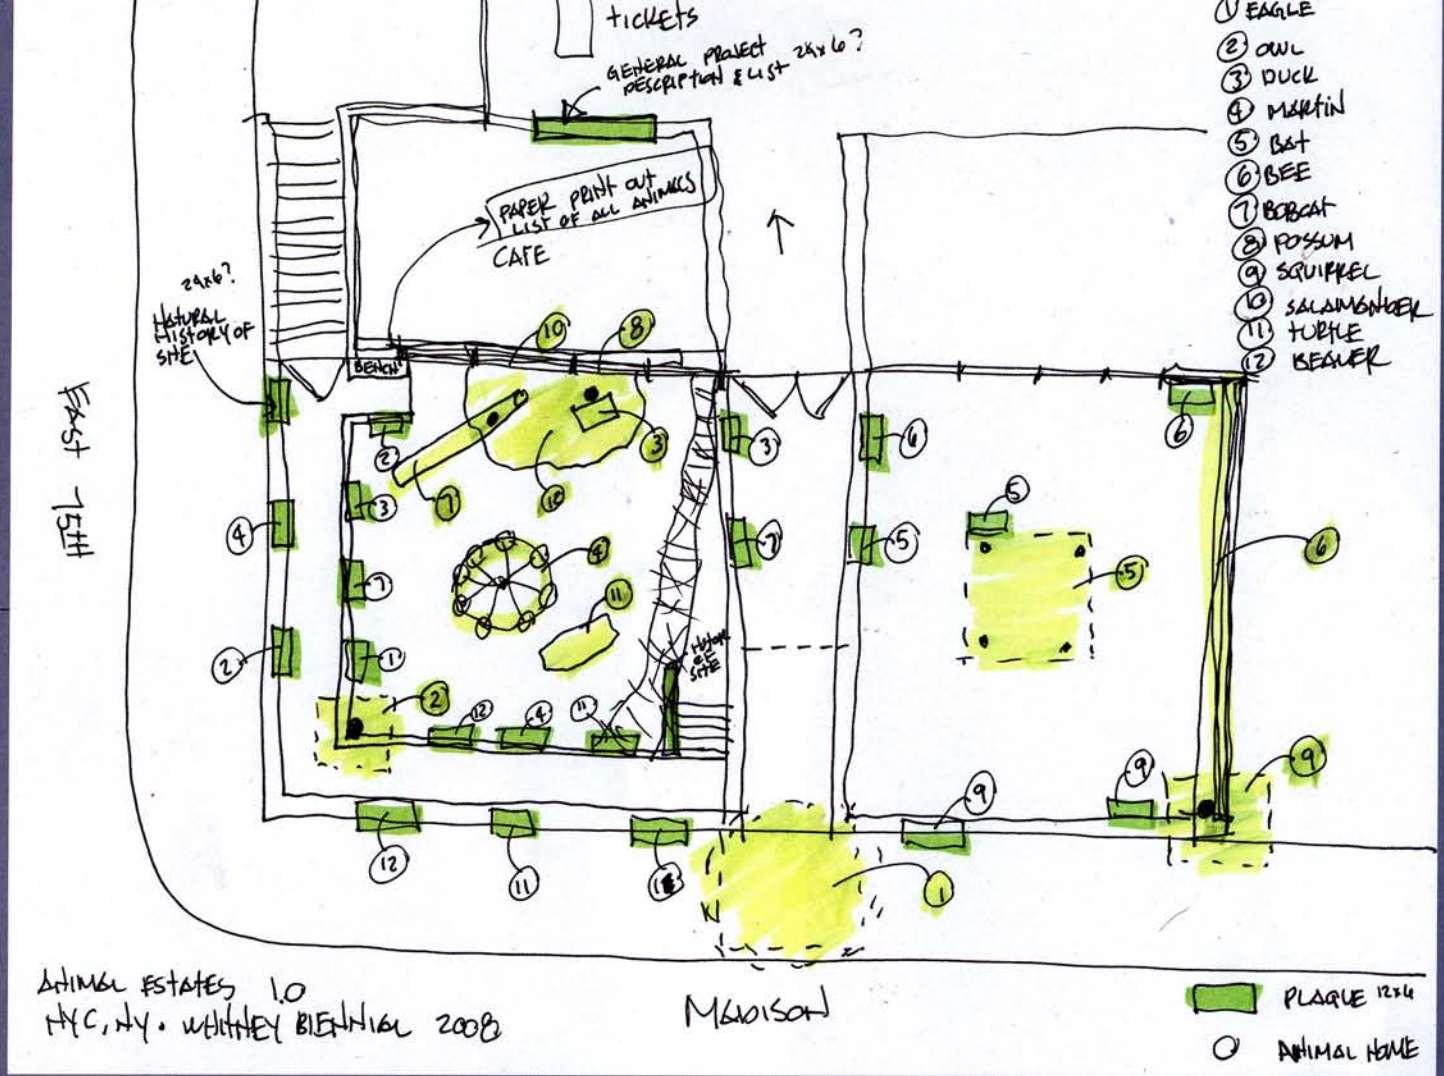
tickets

GENERAL PROJECT DESCRIPTION & LIST 24x6?

PAPER PRINT OUT LIST OF ALL ANIMALS

CAFE

① EAGLE
② OWL
③ DUCK
④ MARTIN
⑤ BAT
⑥ BEE
⑦ BOBCAT
⑧ POSSUM
⑨ SQUIRREL
⑩ SALAMANDER
⑪ TURTLE
⑫ BEAVER

24x6?
NATURAL HISTORY OF SITE

BENCH

EAST 75TH

10 8 2 3 7 3 10 4 11 7 2 12 4 11 3 7 6 5 5 5 6 6 4 2 12 11 12 1 9 9 9

HISTORY OF SITE

ANIMAL ESTATES 1.0
NYC, NY. WHITNEY BIENNIAL 2008

MADISON

PLAQUE 12x4
ANIMAL HOME